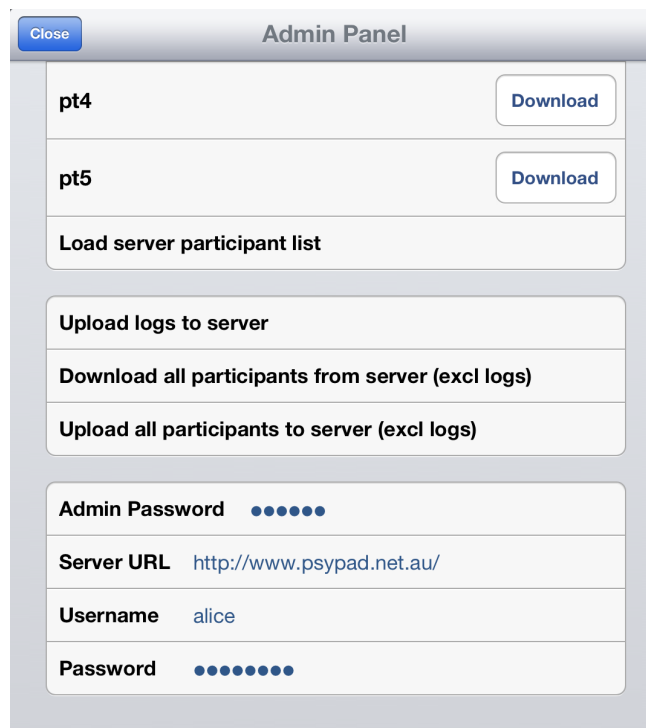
Close

Admin Panel

pt4 Download

pt5 Download

Load server participant list

Upload logs to server

Download all participants from server (excl logs)

Upload all participants to server (excl logs)

Admin Password ••••••

Server URL http://www.psypad.net.au/

Username alice

Password ••••••••